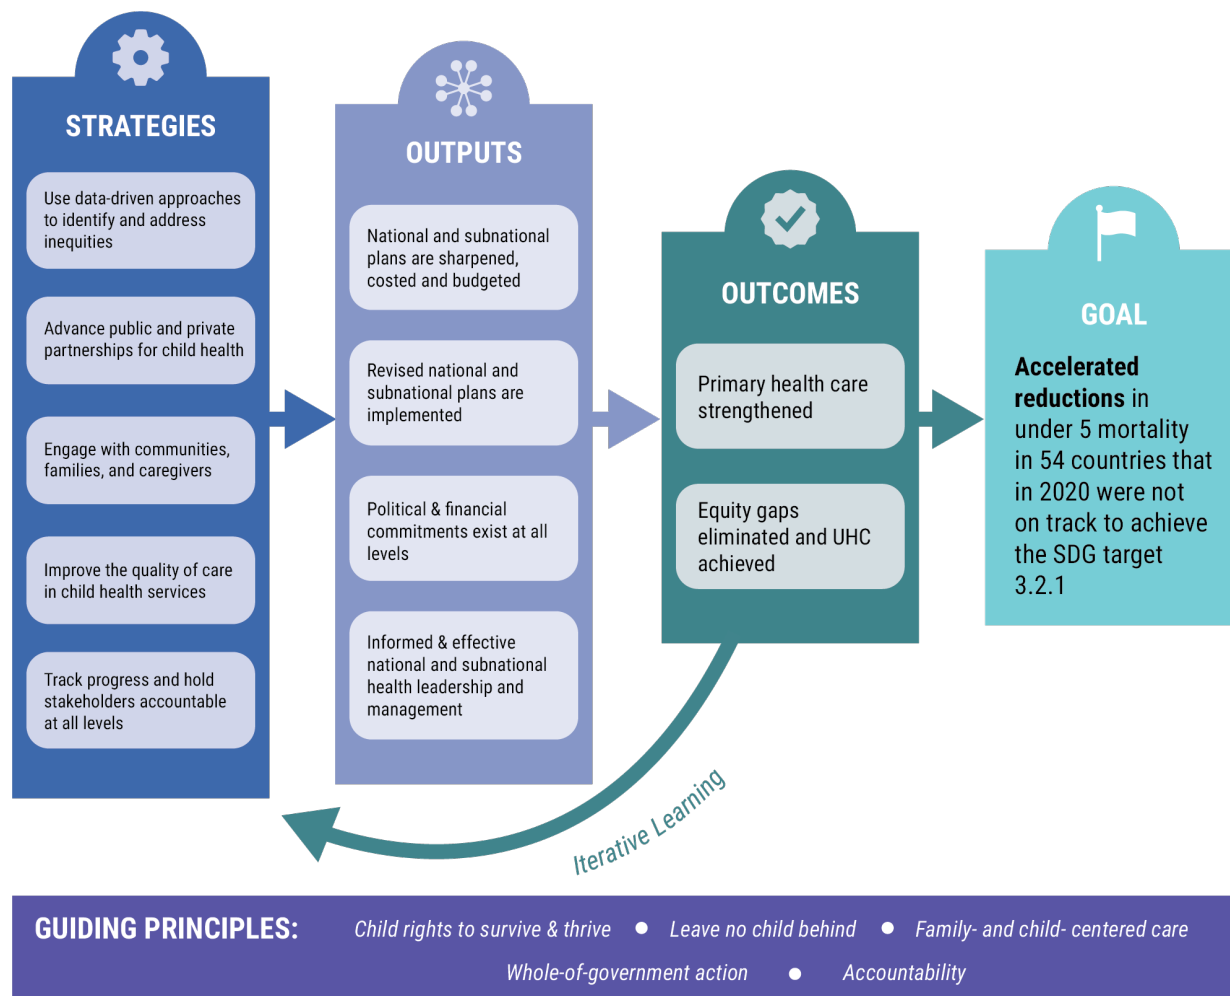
STRATEGIES

Use data-driven approaches to identify and address inequities

Advance public and private partnerships for child health

Engage with communities, families, and caregivers

Improve the quality of care in child health services

Track progress and hold stakeholders accountable at all levels

OUTPUTS

National and subnational plans are sharpened, costed and budgeted

Revised national and subnational plans are implemented

Political & financial commitments exist at all levels

Informed & effective national and subnational health leadership and management

OUTCOMES

Primary health care strengthened

Equity gaps eliminated and UHC achieved

GOAL

**Accelerated reductions** in under 5 mortality in 54 countries that in 2020 were not on track to achieve the SDG target 3.2.1

Iterative Learning

GUIDING PRINCIPLES: Child rights to survive & thrive • Leave no child behind • Family- and child- centered care
Whole-of-government action • Accountability